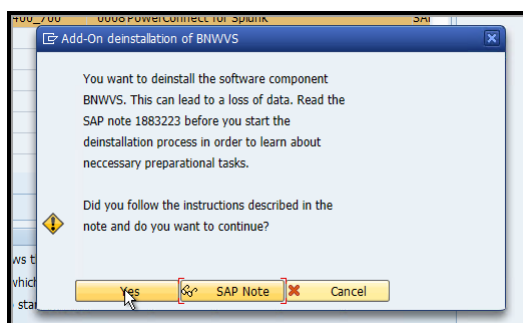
400_700 0008 PowerConnect for Splunk SAP

Add-On deinstallation of BNWVS

You want to deinstall the software component BNWVS. This can lead to a loss of data. Read the SAP note 1883223 before you start the deinstallation process in order to learn about neccessary preparational tasks.

Did you follow the instructions described in the note and do you want to continue?

ws t
whic
sta

Yes
SAP Note
Cancel